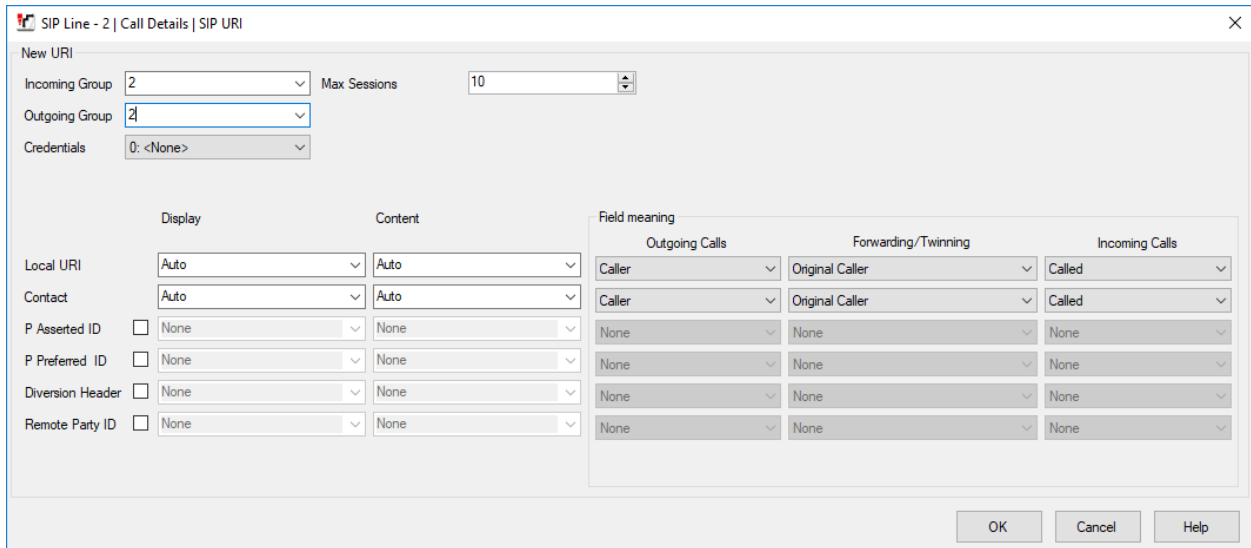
SIP Line - 2 | Call Details | SIP URI

New URI

Incoming Group 2
Max Sessions 10
Outgoing Group 2
Credentials 0: <None>

| | Display | Content |
|---|---|---|
| Local URI | Auto | Auto |
| Contact | Auto | Auto |
| P Asserted ID | None | None |
| P Preferred ID | None | None |
| Diversion Header | None | None |
| Remote Party ID | None | None |

Field meaning

| Outgoing Calls | Forwarding/Twinning | Incoming Calls |
|---|---|---|
| Caller | Original Caller | Called |
| Caller | Original Caller | Called |
| None | None | None |
| None | None | None |
| None | None | None |
| None | None | None |

OK Cancel Help